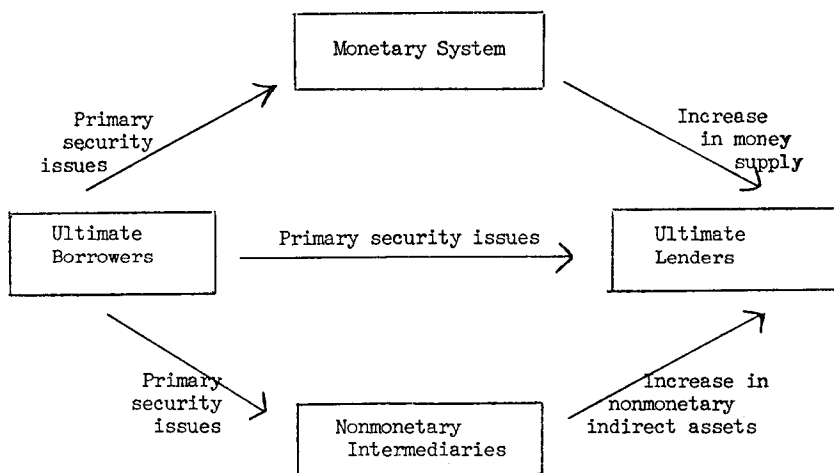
Monetary System

Primary security issues

Increase in money supply

Ultimate Borrowers

Primary security issues

Ultimate Lenders

Primary security issues

Increase in nonmonetary indirect assets

Nonmonetary Intermediaries